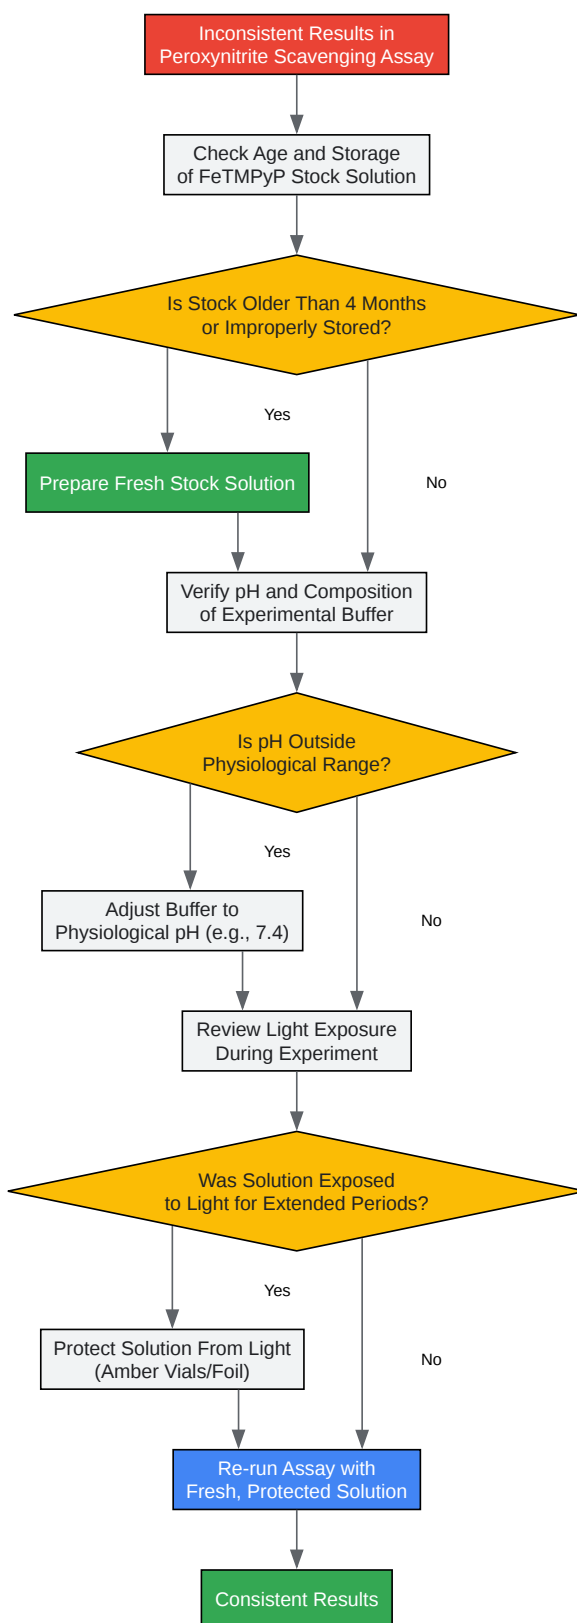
Inconsistent Results in Peroxynitrite Scavenging Assay

Check Age and Storage of FeTMPyP Stock Solution

Is Stock Older Than 4 Months or Improperly Stored?

Yes

Prepare Fresh Stock Solution

No

Verify pH and Composition of Experimental Buffer

Is pH Outside Physiological Range?

Yes

Adjust Buffer to Physiological pH (e.g., 7.4)

No

Review Light Exposure During Experiment

Was Solution Exposed to Light for Extended Periods?

Yes

Protect Solution From Light (Amber Vials/Foil)

No

Re-run Assay with Fresh, Protected Solution

Consistent Results